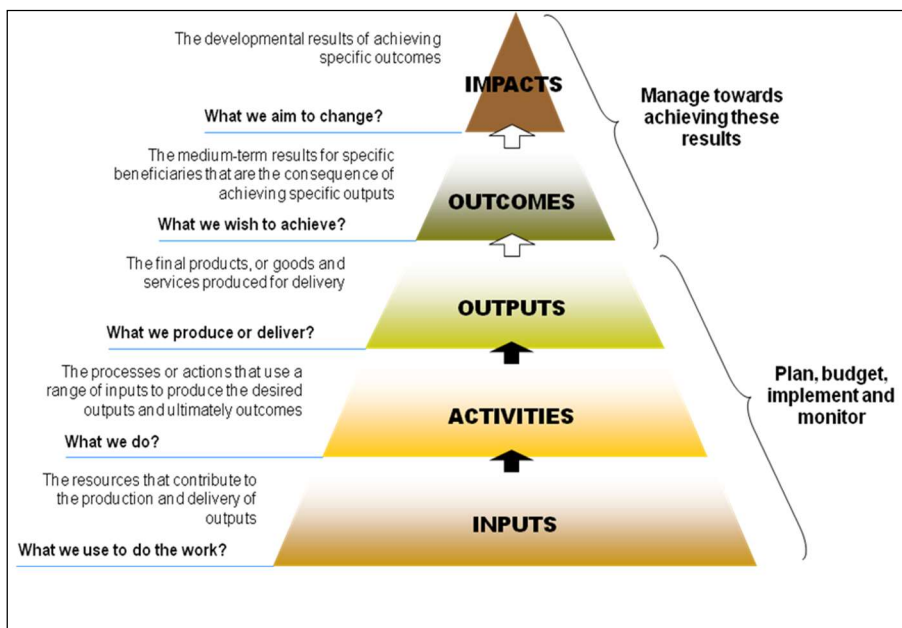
The developmental results of achieving specific outcomes

IMPACTS

What we aim to change?

Manage towards achieving these results

The medium-term results for specific beneficiaries that are the consequence of achieving specific outputs

OUTCOMES

What we wish to achieve?

The final products, or goods and services produced for delivery

OUTPUTS

What we produce or deliver?

The processes or actions that use a range of inputs to produce the desired outputs and ultimately outcomes

ACTIVITIES

What we do?

Plan, budget, implement and monitor

The resources that contribute to the production and delivery of outputs

INPUTS

What we use to do the work?